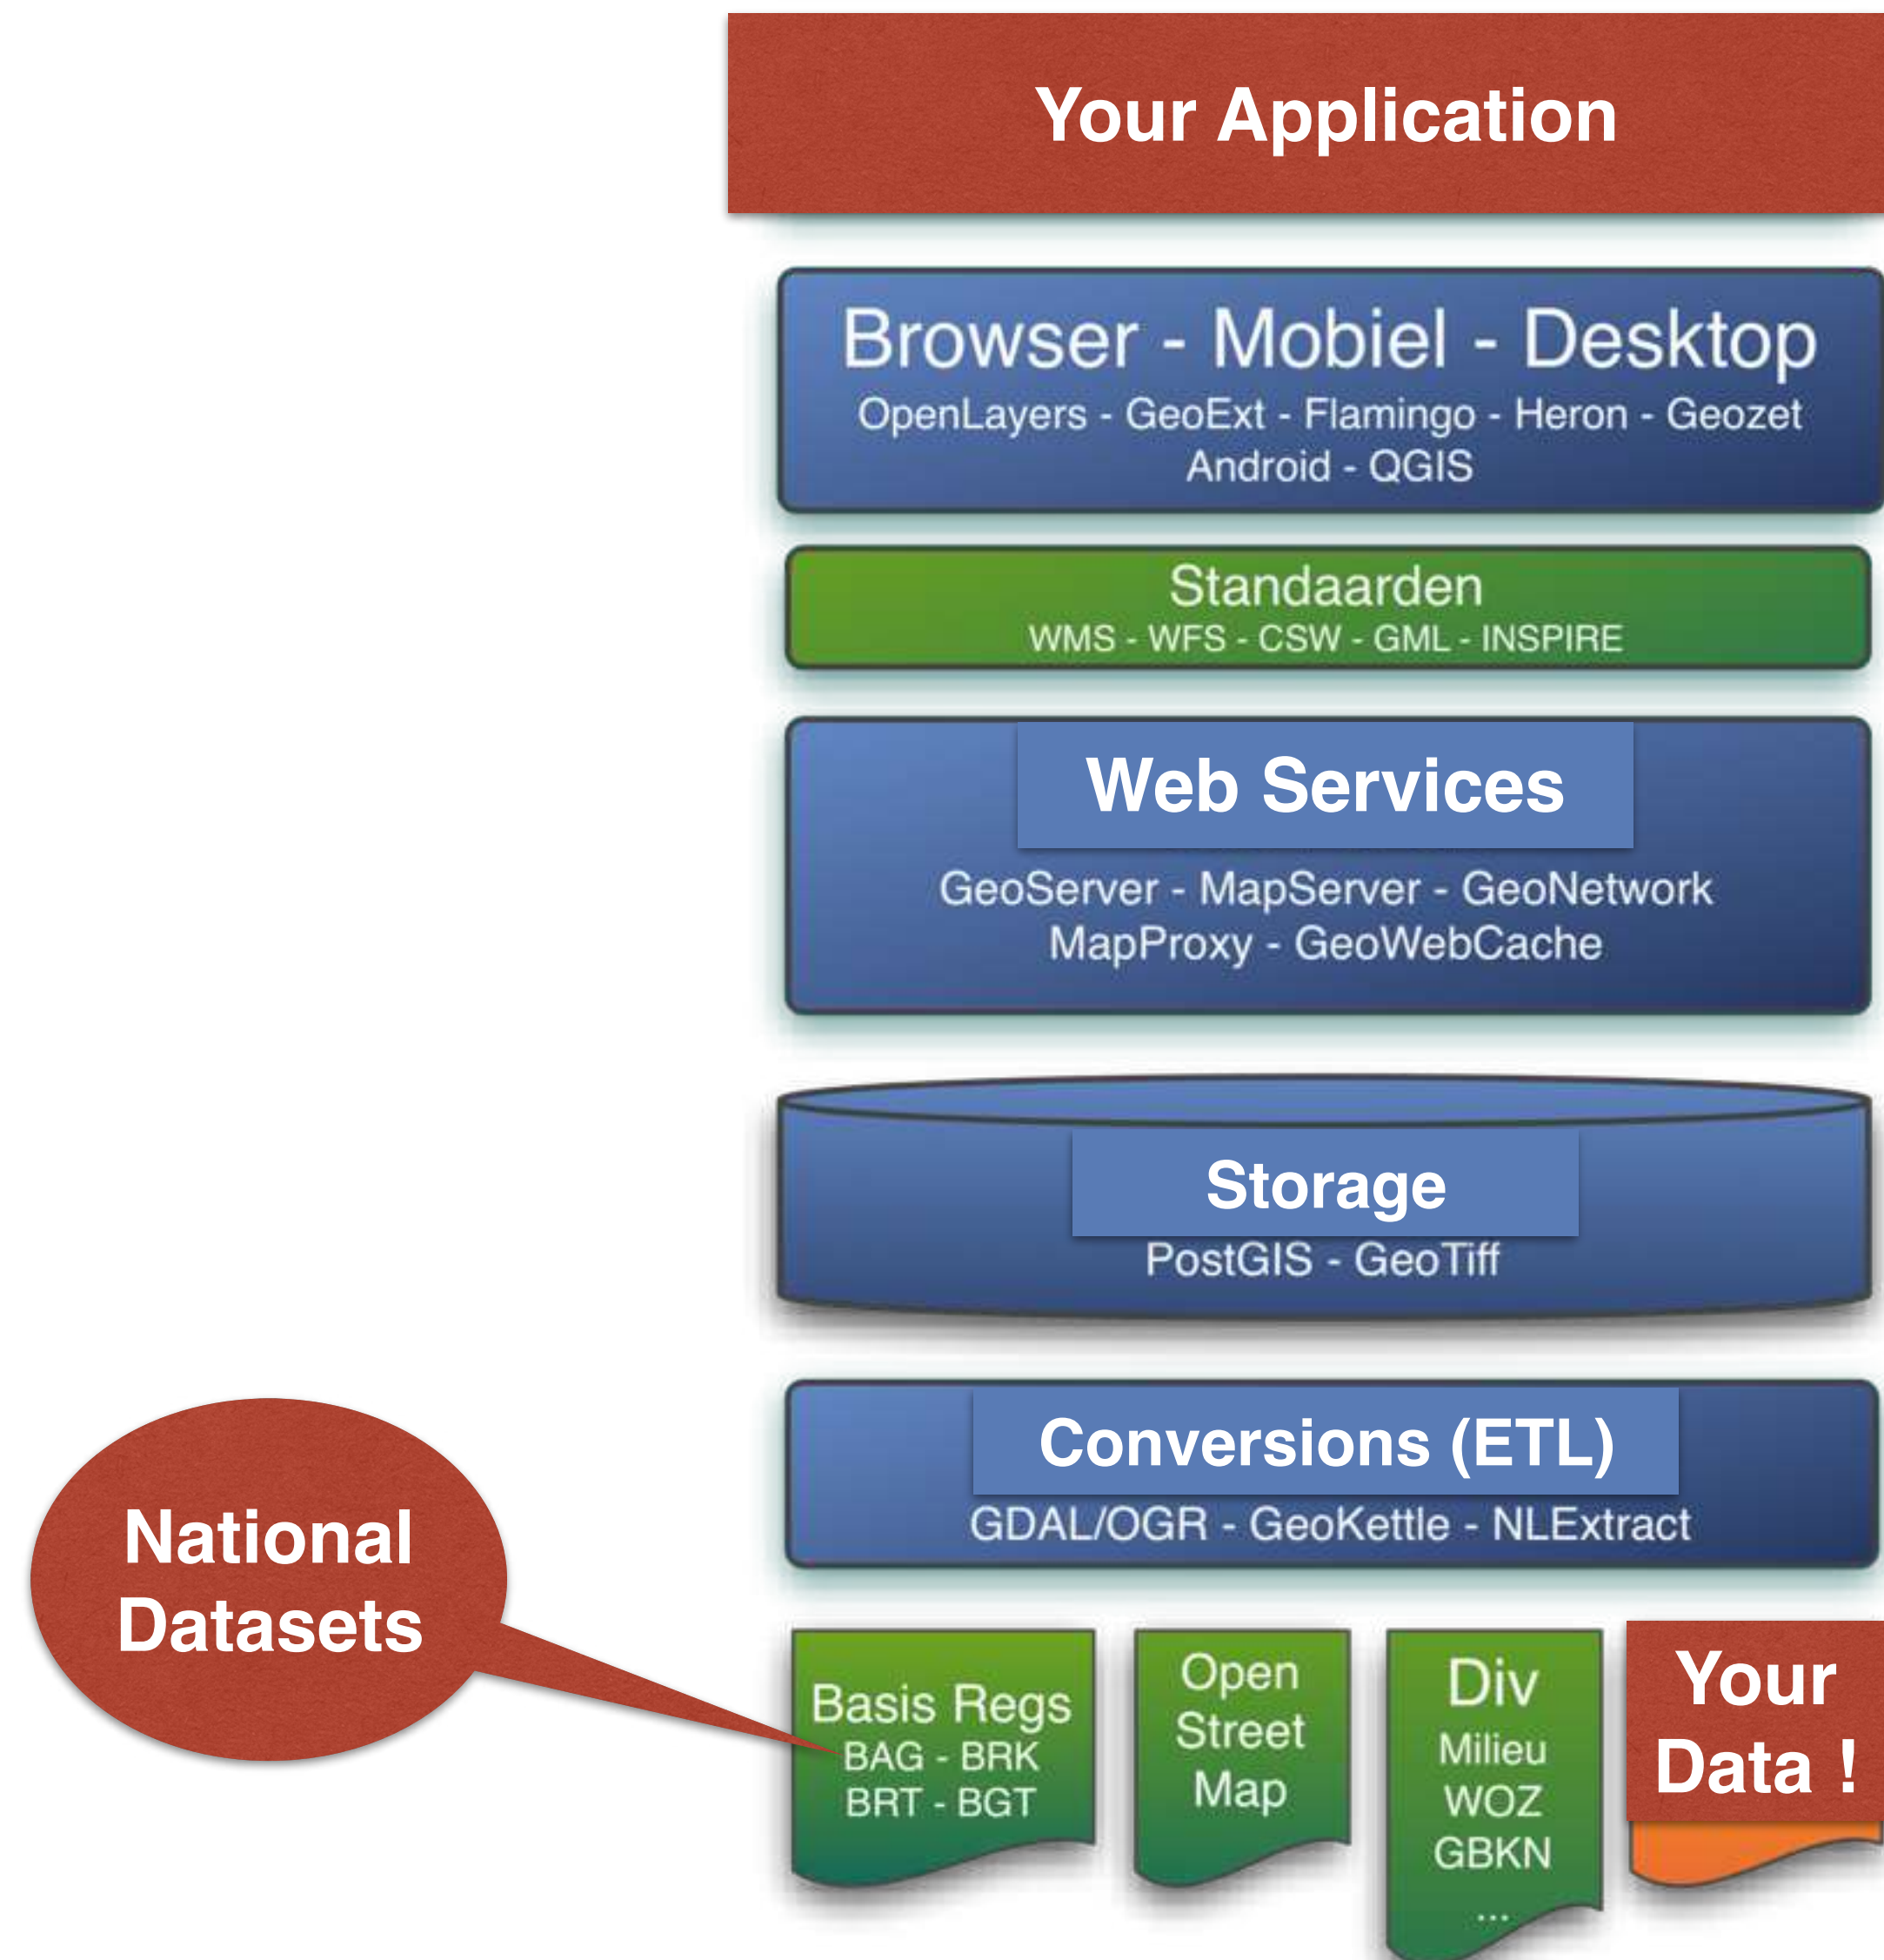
Your Application

Browser - Mobiel - Desktop
OpenLayers - GeoExt - Flamingo - Heron - Geozet
Android - QGIS

Standaarden
WMS - WFS - CSW - GML - INSPIRE

Web Services
GeoServer - MapServer - GeoNetwork
MapProxy - GeoWebCache

Storage
PostGIS - GeoTiff

Conversions (ETL)
GDAL/OGR - GeoKettle - NLExtract

National Datasets

Basis Regs
BAG - BRK
BRT - BGT

Open Street Map

Div
Milieu
WOZ
GBKN
...

Your Data !